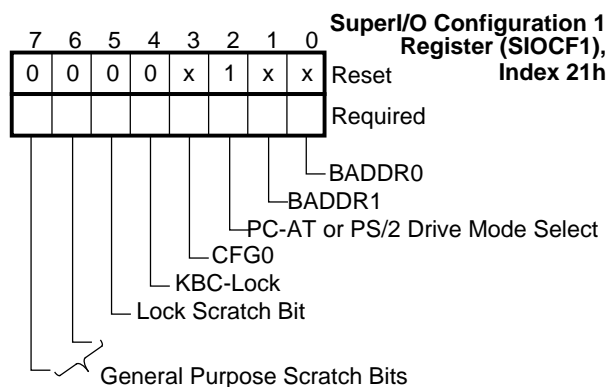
SuperI/O Configuration 1 Register (SIOCF1), Index 21h

| 7 | 6 | 5 | 4 | 3 | 2 | 1 | 0 | |
|---|---|---|---|---|---|---|---|---|
| 0 | 0 | 0 | 0 | x | 1 | x | x | Reset |
| | | | | | | | | Required |

BADDR0
BADDR1
PC-AT or PS/2 Drive Mode Select
CFG0
KBC-Lock
Lock Scratch Bit
General Purpose Scratch Bits